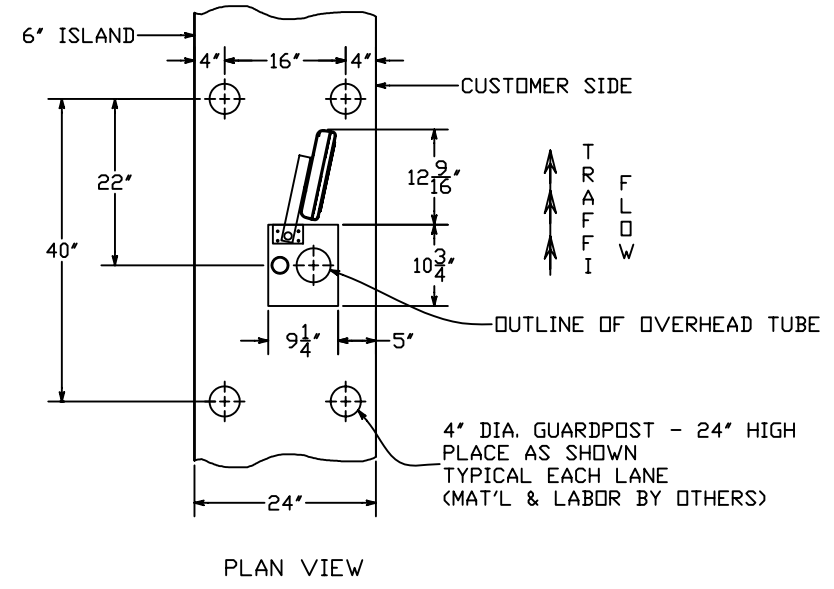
6″ ISLAND

4″

16″

4″

CUSTOMER SIDE

22″

40″

$12\frac{9}{16}$″

$10\frac{3}{4}$″

T R A F F I C

F L O W

OUTLINE OF OVERHEAD TUBE

$9\frac{1}{4}$″

5″

4″ DIA. GUARDPOST - 24″ HIGH
PLACE AS SHOWN
TYPICAL EACH LANE
(MAT'L & LABOR BY OTHERS)

24″

PLAN VIEW